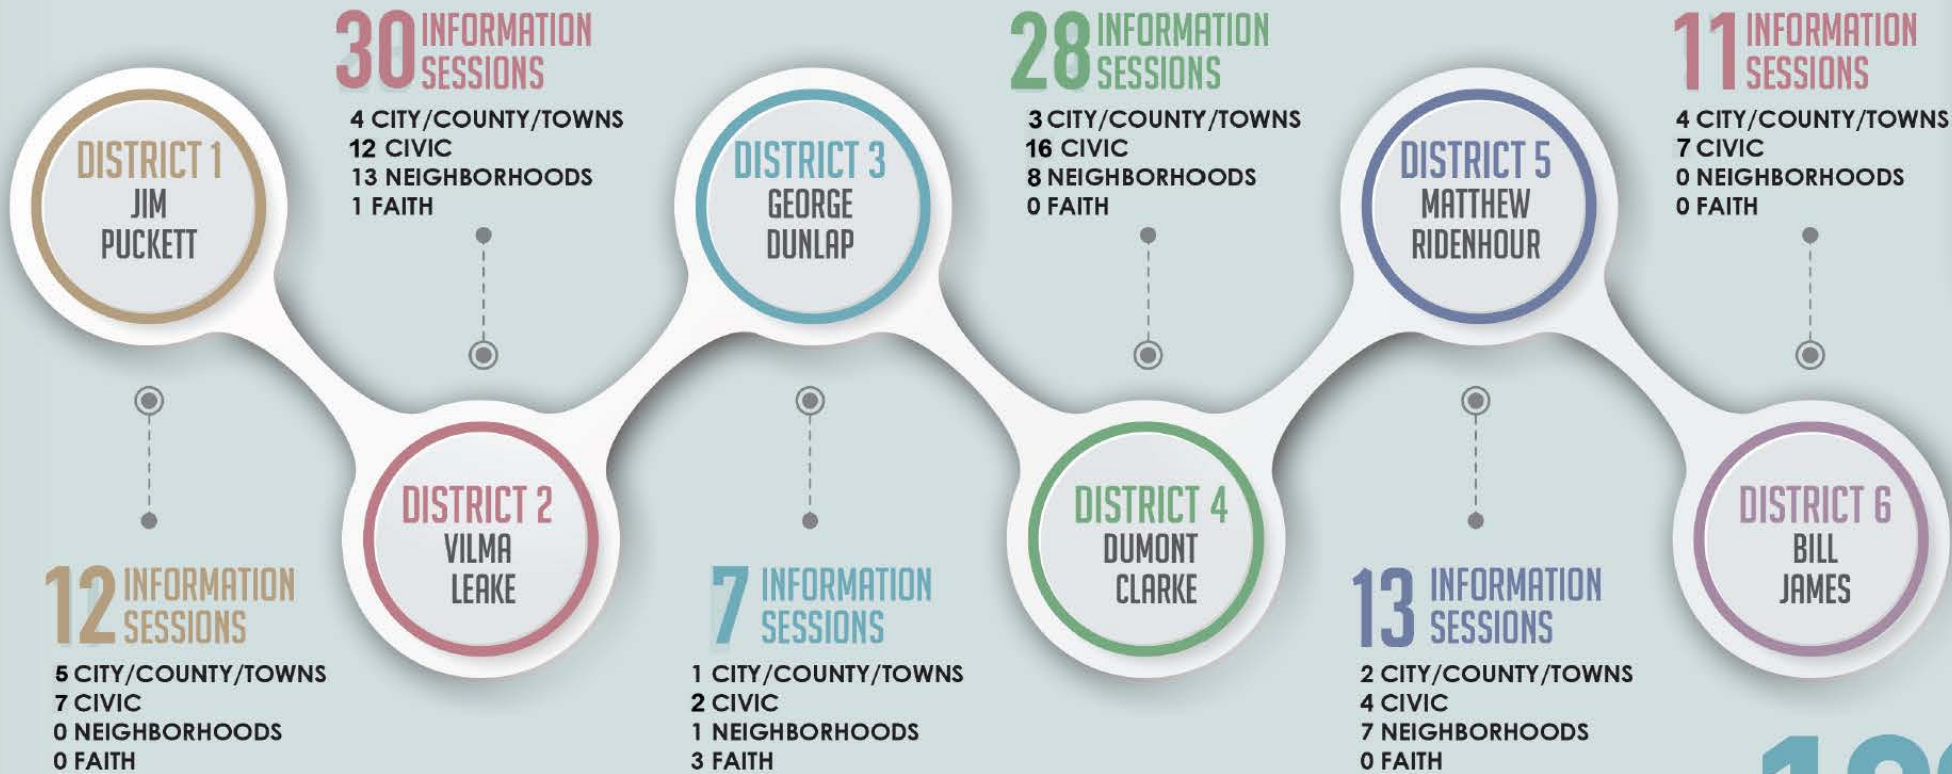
30 INFORMATION SESSIONS
4 CITY/COUNTY/TOWNS
12 CIVIC
13 NEIGHBORHOODS
1 FAITH

28 INFORMATION SESSIONS
3 CITY/COUNTY/TOWNS
16 CIVIC
8 NEIGHBORHOODS
0 FAITH

11 INFORMATION SESSIONS
4 CITY/COUNTY/TOWNS
7 CIVIC
0 NEIGHBORHOODS
0 FAITH

DISTRICT 1
JIM PUCKETT

DISTRICT 3
GEORGE DUNLAP

DISTRICT 5
MATTHEW RIDENHOUR

DISTRICT 2
VILMA LEAKE

DISTRICT 4
DUMONT CLARKE

DISTRICT 6
BILL JAMES

12 INFORMATION SESSIONS
5 CITY/COUNTY/TOWNS
7 CIVIC
0 NEIGHBORHOODS
0 FAITH

7 INFORMATION SESSIONS
1 CITY/COUNTY/TOWNS
2 CIVIC
1 NEIGHBORHOODS
3 FAITH

13 INFORMATION SESSIONS
2 CITY/COUNTY/TOWNS
4 CIVIC
7 NEIGHBORHOODS
0 FAITH

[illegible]